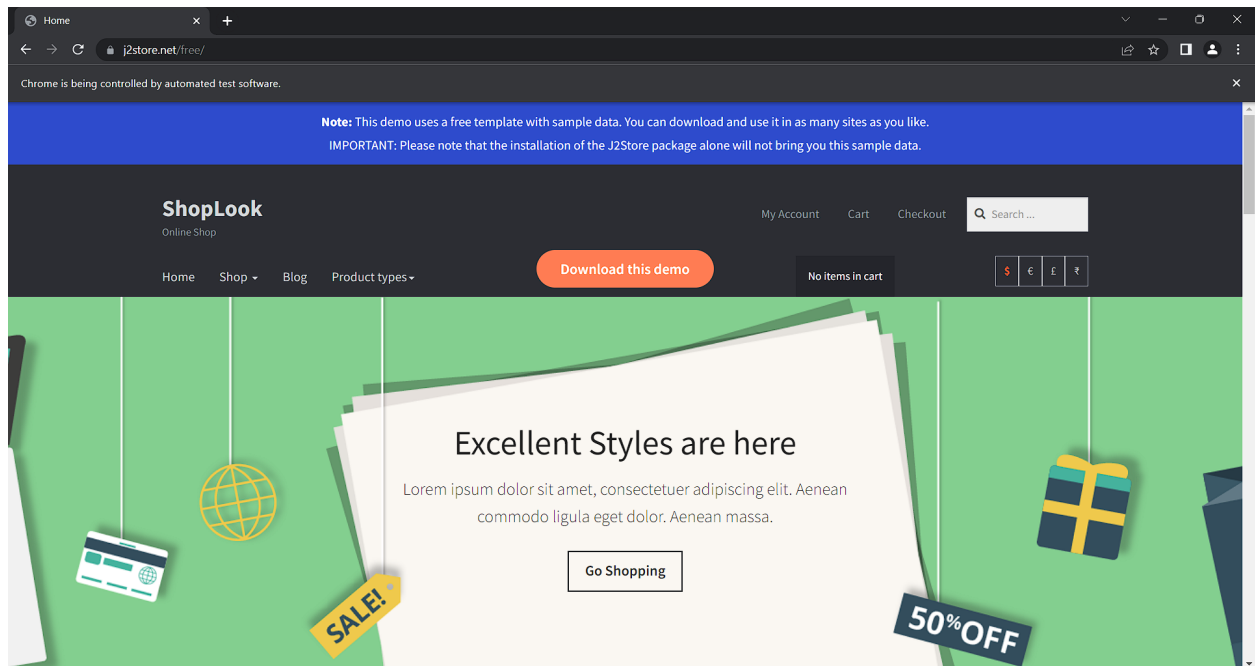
Home

j2store.net/free/

Chrome is being controlled by automated test software.

**Note:** This demo uses a free template with sample data. You can download and use it in as many sites as you like.
IMPORTANT: Please note that the installation of the J2Store package alone will not bring you this sample data.

ShopLook
Online Shop

My Account Cart Checkout Search ...

Home Shop Blog Product types

Download this demo

No items in cart

$ € £ ₹

Excellent Styles are here

Lorem ipsum dolor sit amet, consectetuer adipiscing elit. Aenean commodo ligula eget dolor. Aenean massa.

Go Shopping

SALE!

50%OFF